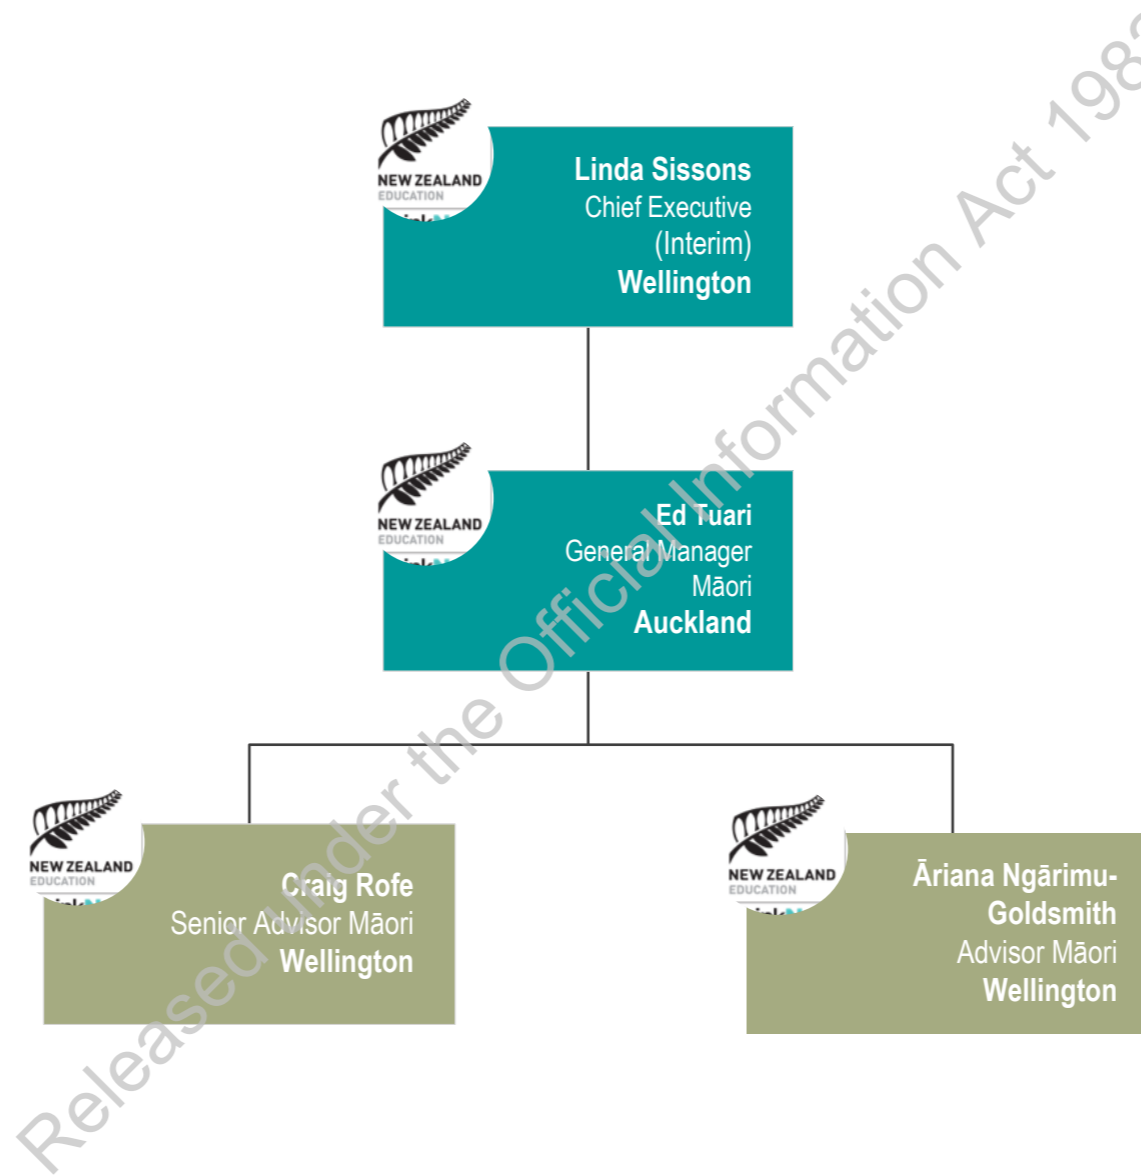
NEW ZEALAND
EDUCATION

Linda Sissons
Chief Executive
(Interim)
Wellington

NEW ZEALAND
EDUCATION

Ed Tuari
General Manager
Māori
Auckland

NEW ZEALAND
EDUCATION

Craig Rofe
Senior Advisor Māori
Wellington

NEW ZEALAND
EDUCATION

Āriana Ngārimu-Goldsmith
Advisor Māori
Wellington

Released under the Official Information Act 198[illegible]